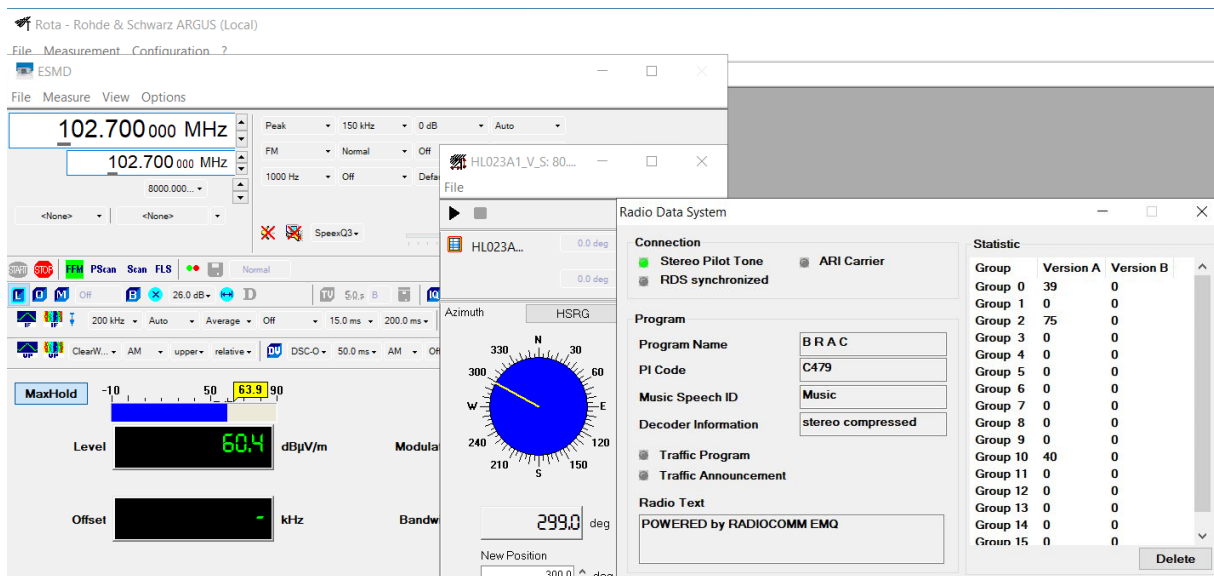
Rota - Rohde & Schwarz ARGUS (Local)

File Measurement Configuration ?

ESMD

File Measure View Options

102.700 000 MHz

102.700 000 MHz

8000.000...

<None> <None>

Peak 150 kHz 0 dB Auto

FM Normal Off

1000 Hz Off Defa

SpeexQ3

START STOP FFM PScan Scan FLS Normal

Off 26.0 dB 5.0 s

200 kHz Auto Average Off 15.0 ms 200.0 ms

ClearW... AM upper relative DSC-O 50.0 ms AM Of

MaxHold

-10 50 63.9 90

Level 60.4 dBµV/m Modula

Offset - kHz Bandw

HL023A1_V_S: 80....

File

HL023A... 0.0 deg

0.0 deg

Azimuth HSRG

N 30 60 E 120 150 S 210 240 W 300 330

299.0 deg

New Position

300.0 deg

Radio Data System

Connection

Stereo Pilot Tone

ARI Carrier

RDS synchronized

Program

Program Name B R A C

PI Code C479

Music Speech ID Music

Decoder Information stereo compressed

Traffic Program

Traffic Announcement

Radio Text

POWERED by RADIOCOMM EMQ

Statistic

| Group | Version A | Version B |
|---|---|---|
| Group 0 | 39 | 0 |
| Group 1 | 0 | 0 |
| Group 2 | 75 | 0 |
| Group 3 | 0 | 0 |
| Group 4 | 0 | 0 |
| Group 5 | 0 | 0 |
| Group 6 | 0 | 0 |
| Group 7 | 0 | 0 |
| Group 8 | 0 | 0 |
| Group 9 | 0 | 0 |
| Group 10 | 40 | 0 |
| Group 11 | 0 | 0 |
| Group 12 | 0 | 0 |
| Group 13 | 0 | 0 |
| Group 14 | 0 | 0 |
| Group 15 | 0 | 0 |

Delete